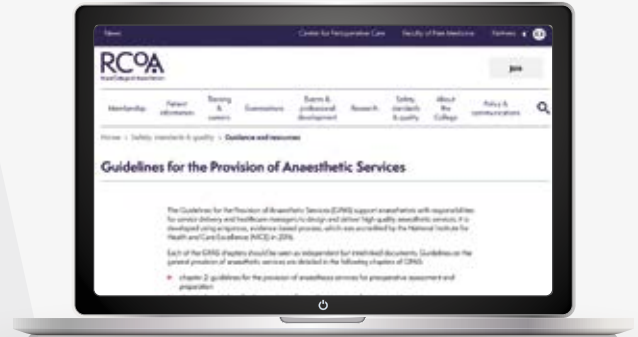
News Center for Perioperative Care Faculty of Pain Medicine Partners

RCoA
Royal College of Anaesthetists

Join

Membership Patient information Training & careers Examinations Events & professional development Research Safety, standards & quality About the College Policy & communications

Home › Safety, standards & quality › Guidance and resources

Guidelines for the Provision of Anaesthetic Services

The Guidelines for the Provision of Anaesthetic Services (GPAS) support anaesthetists with responsibilities for service delivery and healthcare managers to design and deliver high quality anaesthetic services. It is developed using a rigorous, evidence based process, which was accredited by the National Institute for Health and Care Excellence (NICE) in 2016.

Each of the GPAS chapters should be seen as independent but interlinked documents. Guidelines on the general provision of anaesthetic services are detailed in the following chapters of GPAS:

chapter 2: guidelines for the provision of anaesthesia services for preoperative assessment and preparation